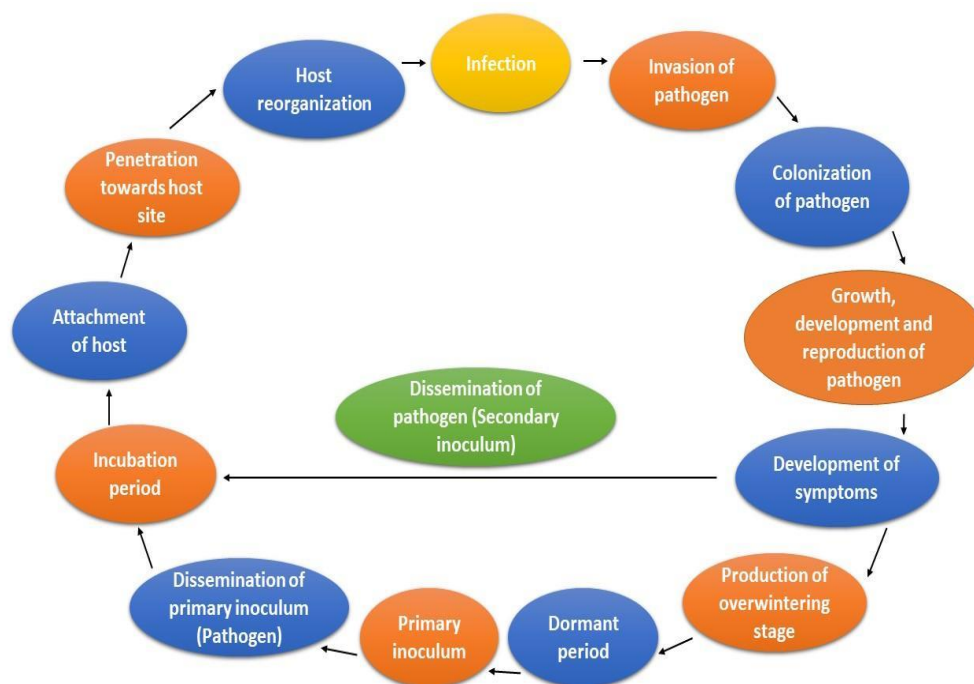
Host reorganization

Infection

Invasion of pathogen

Colonization of pathogen

Growth, development and reproduction of pathogen

Development of symptoms

Production of overwintering stage

Dormant period

Primary inoculum

Dissemination of primary inoculum (Pathogen)

Incubation period

Attachment of host

Penetration towards host site

Dissemination of pathogen (Secondary inoculum)